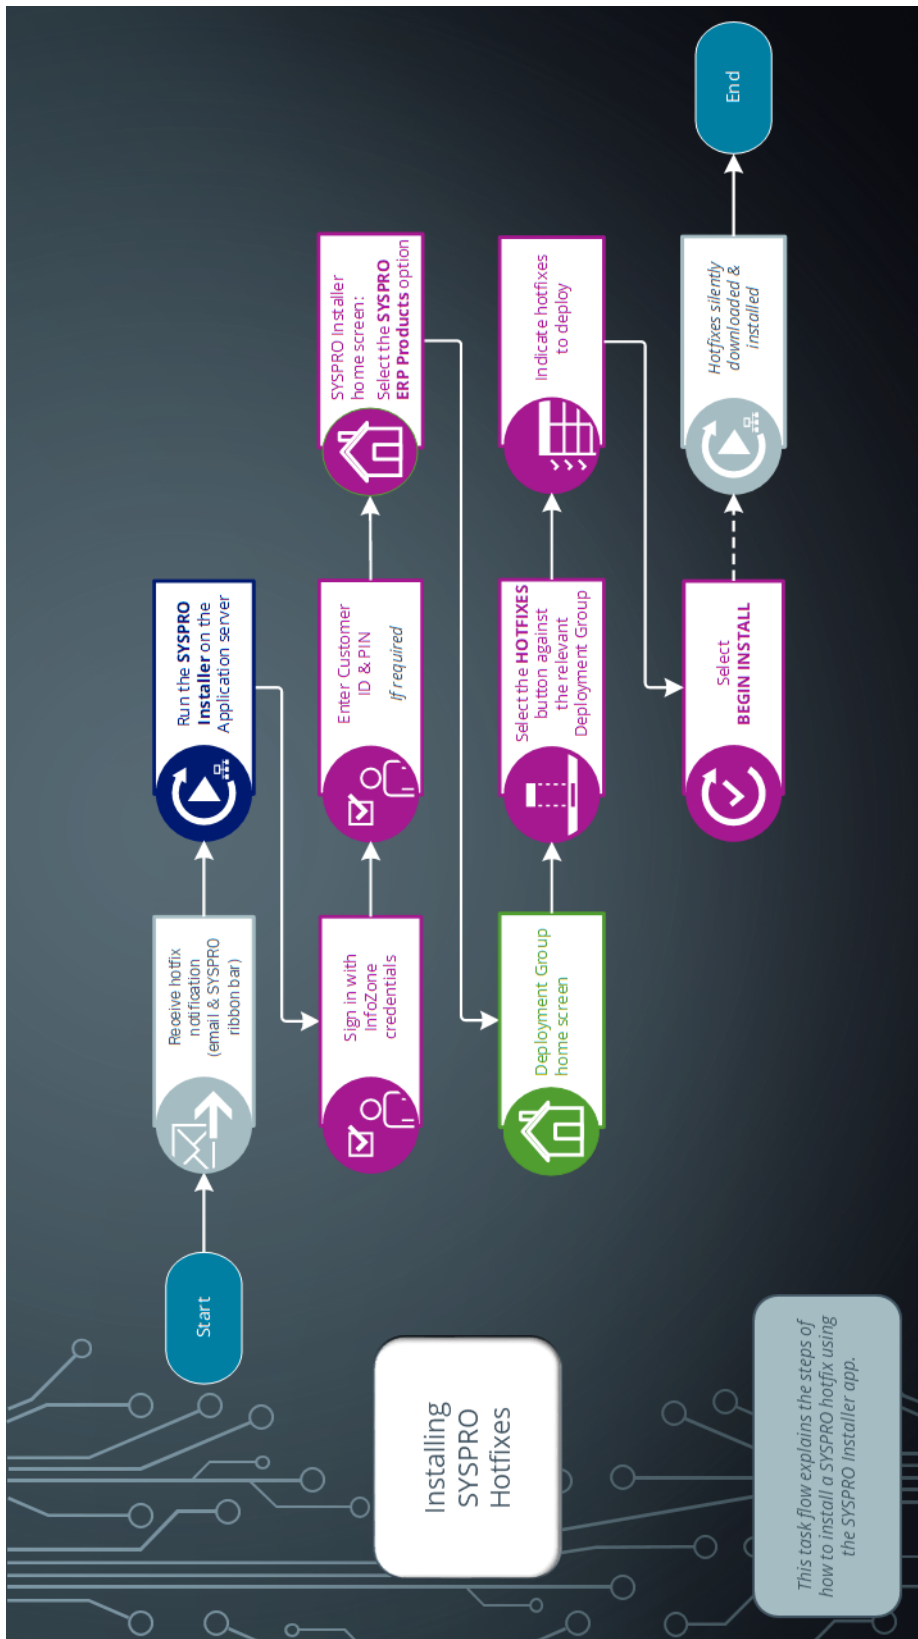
Installing SYSPRO Hotfixes

This task flow explains the steps of how to install a SYSPRO hotfix using the SYSPRO Installer app.

Start

Receive hotfix notification (email & SYSPRO ribbon bar)

Run the **SYSPRO Installer** on the Application server

Sign in with InfoZone credentials

Enter Customer ID & PIN *If required*

SYSPRO Installer home screen: Select the **SYSPRO ERP Products** option

Deployment Group home screen

Select the **HOTFIXES** button against the relevant Deployment Group

Indicate hotfixes to deploy

Select **BEGIN INSTALL**

*Hotfixes silently downloaded & installed*

End